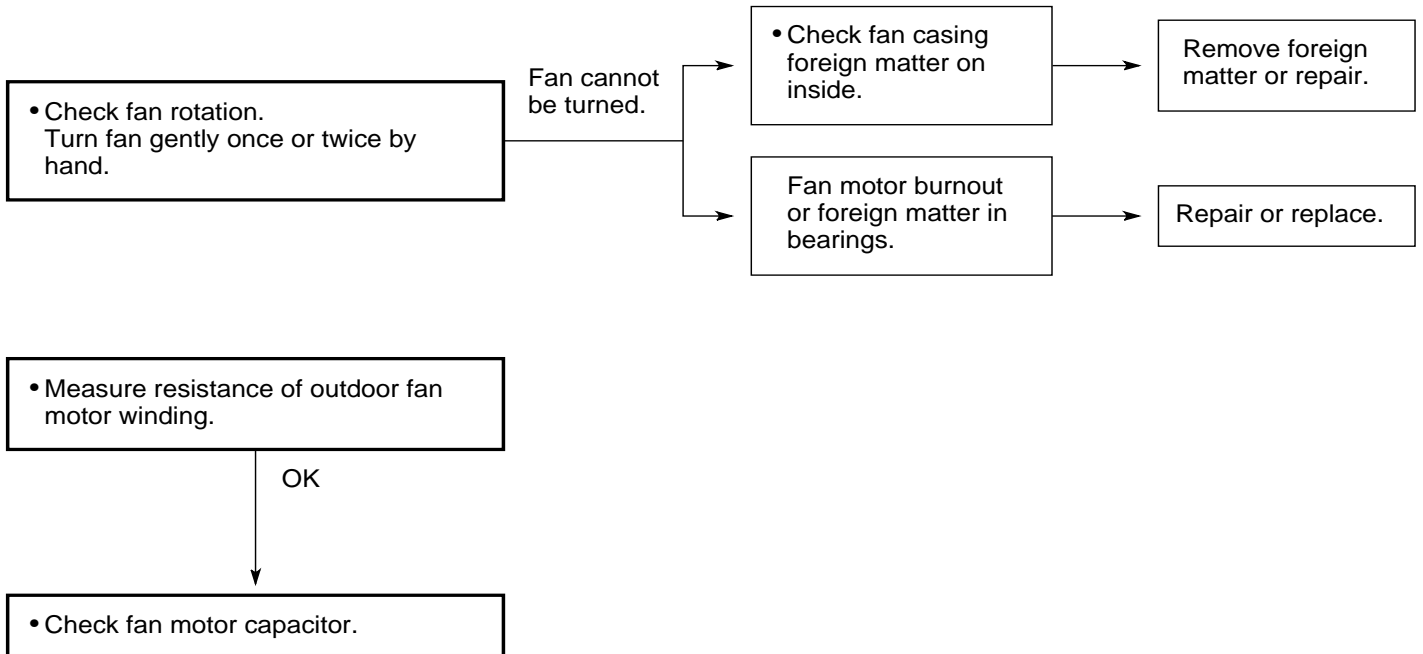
• Check fan rotation.
Turn fan gently once or twice by hand.

Fan cannot be turned.

• Check fan casing foreign matter on inside.

Remove foreign matter or repair.

Fan motor burnout or foreign matter in bearings.

Repair or replace.

• Measure resistance of outdoor fan motor winding.

OK

• Check fan motor capacitor.